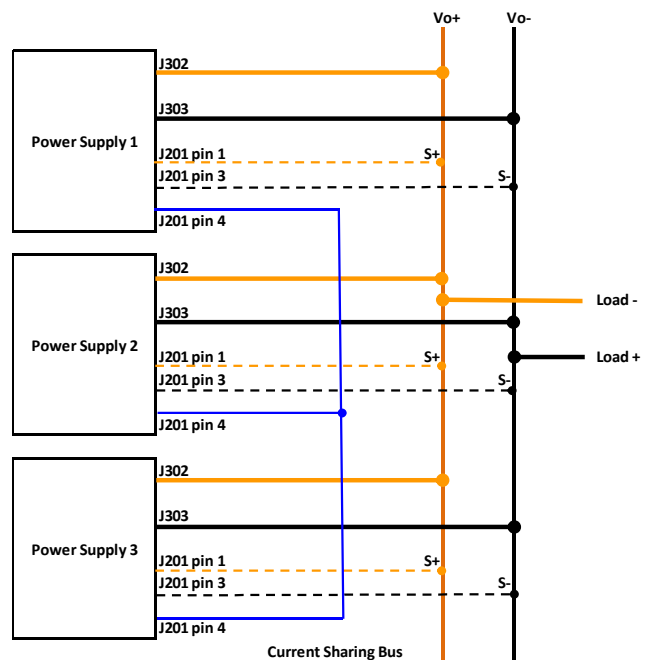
Vo+
Vo-

Power Supply 1
J302
J303
J201 pin 1
S+
J201 pin 3
S-
J201 pin 4

Power Supply 2
J302
Load -
J303
Load +
J201 pin 1
S+
J201 pin 3
S-
J201 pin 4

Power Supply 3
J302
J303
J201 pin 1
S+
J201 pin 3
S-
J201 pin 4

Current Sharing Bus